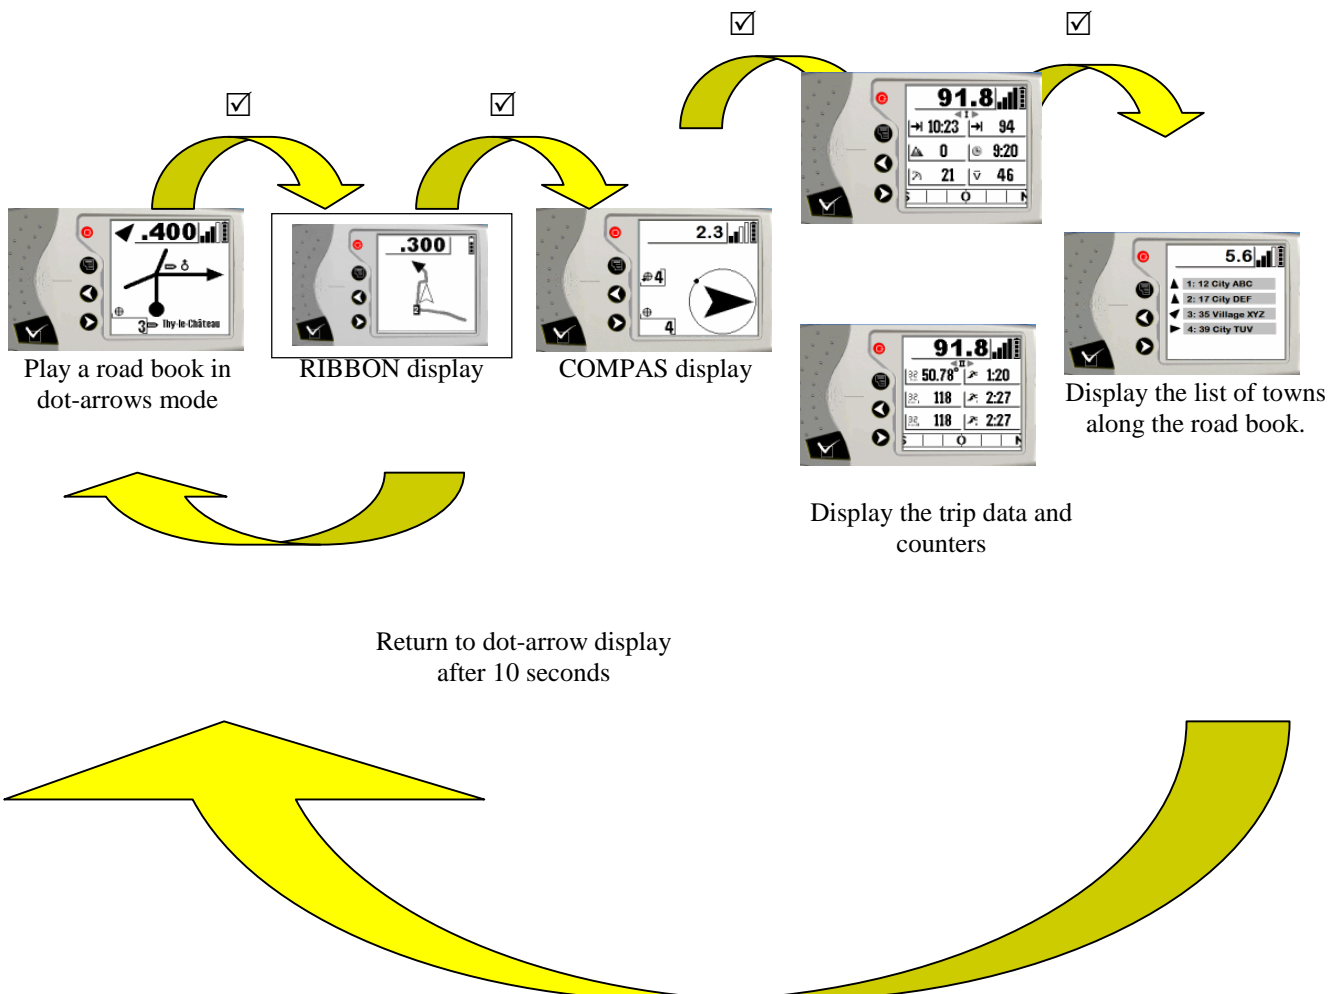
☑ ☑ ☑ ☑

.400

3 Thy-le-Château

Play a road book in dot-arrows mode

.300

RIBBON display

2.3

4

4

COMPAS display

91.8

10:23 94

0 9:20

21 46

S O N

91.8

50.78° 1:20

118 2:27

118 2:27

S O N

Display the trip data and counters

5.6

1: 12 City ABC

2: 17 City DEF

3: 35 Village XYZ

4: 39 City TUV

Display the list of towns along the road book.

Return to dot-arrow display after 10 seconds